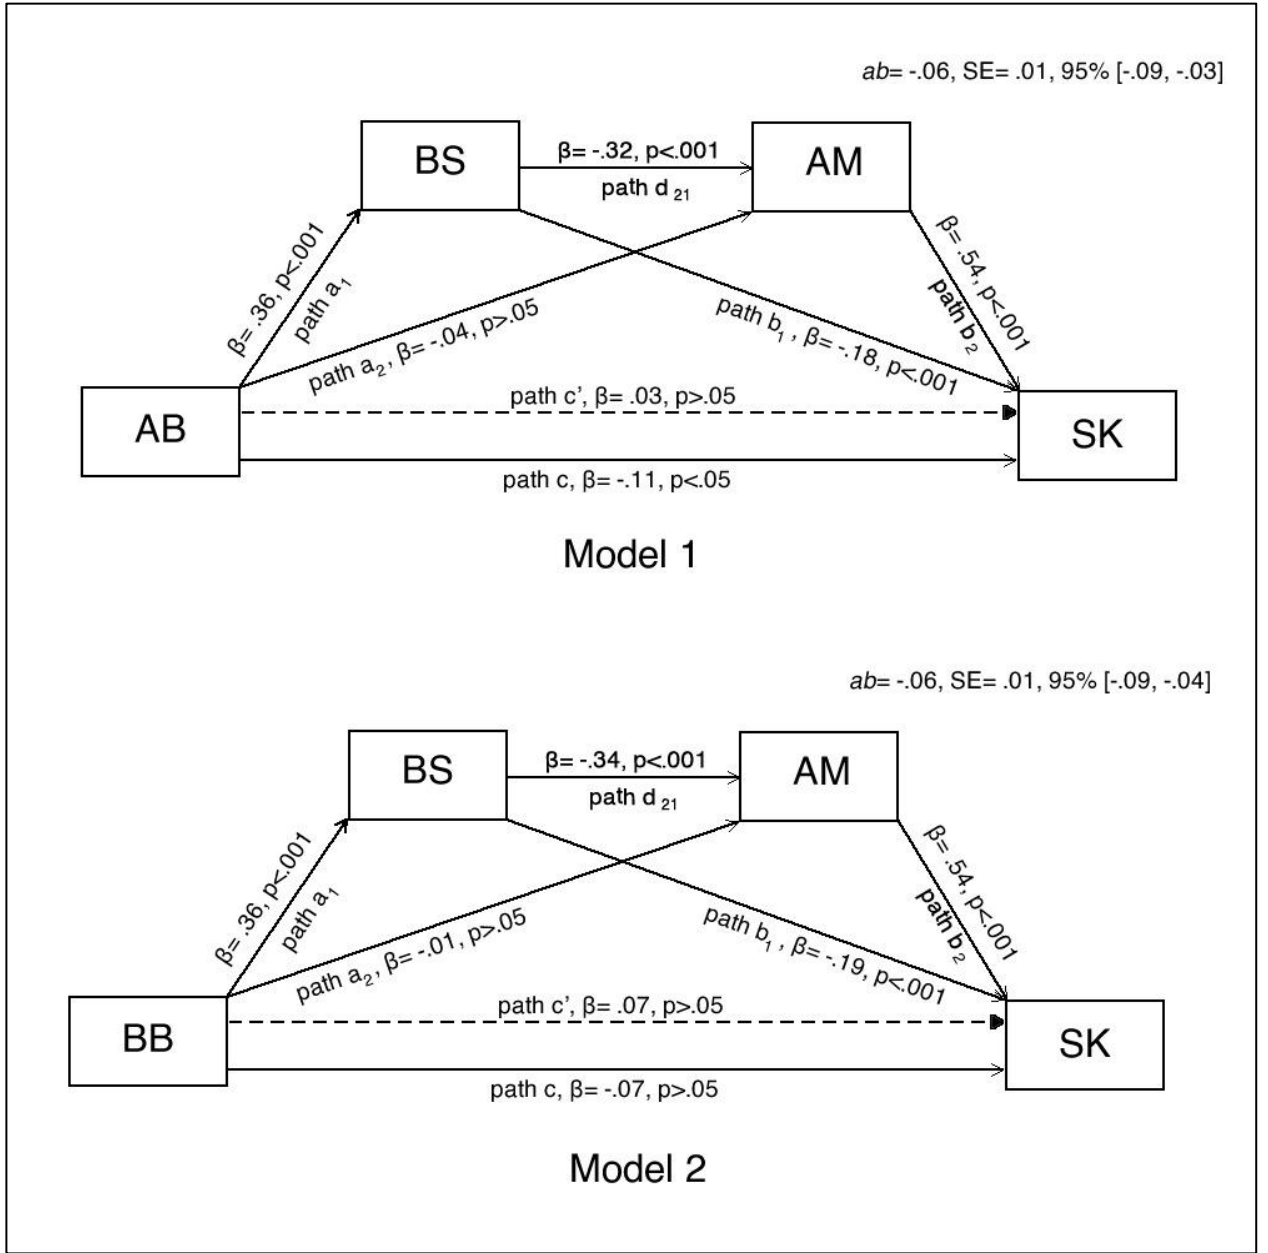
ab= -.06, SE= .01, 95% [-.09, -.03]

BS

β= -.32, p<.001

path $d_{21}$

AM

β= .36, p<.001

path $a_1$

path $a_2$, β= -.04, p>.05

path $b_1$ , β= -.18, p<.001

β= .54, p<.001

path $b_2$

AB

path c', β= .03, p>.05

SK

path c, β= -.11, p<.05

Model 1

ab= -.06, SE= .01, 95% [-.09, -.04]

BS

β= -.34, p<.001

path $d_{21}$

AM

β= .36, p<.001

path $a_1$

path $a_2$, β= -.01, p>.05

path $b_1$ , β= -.19, p<.001

β= .54, p<.001

path $b_2$

BB

path c', β= .07, p>.05

SK

path c, β= -.07, p>.05

Model 2